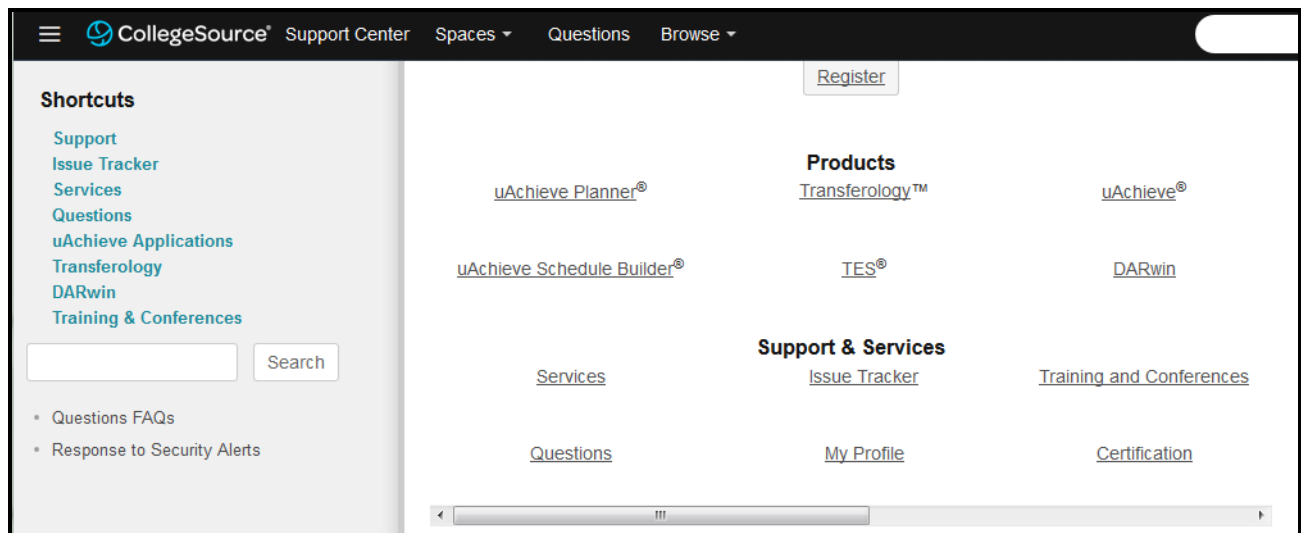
CollegeSource® Support Center Spaces Questions Browse

Shortcuts

Support
Issue Tracker
Services
Questions
uAchieve Applications
Transferology
DARwin
Training & Conferences

Search

- Questions FAQs
- Response to Security Alerts

Register

Products

uAchieve Planner® Transferology™ uAchieve®

uAchieve Schedule Builder® TES® DARwin

Support & Services

Services Issue Tracker Training and Conferences

Questions My Profile Certification